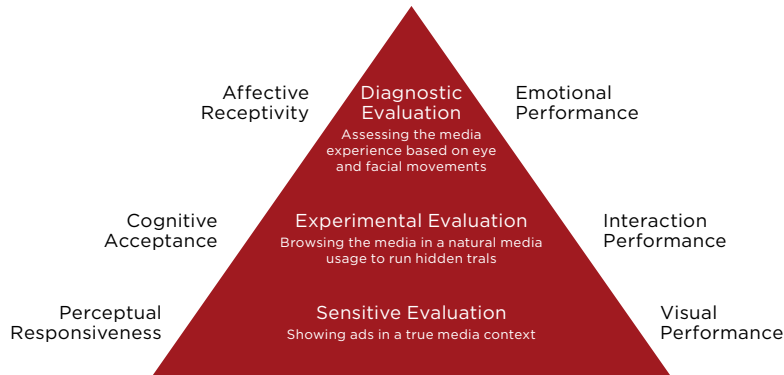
Affective Receptivity

Diagnostic Evaluation
Assessing the media experience based on eye and facial movements

Emotional Performance

Cognitive Acceptance

Experimental Evaluation
Browsing the media in a natural media usage to run hidden trals

Interaction Performance

Perceptual Responsiveness

Sensitive Evaluation
Showing ads in a true media context

Visual Performance